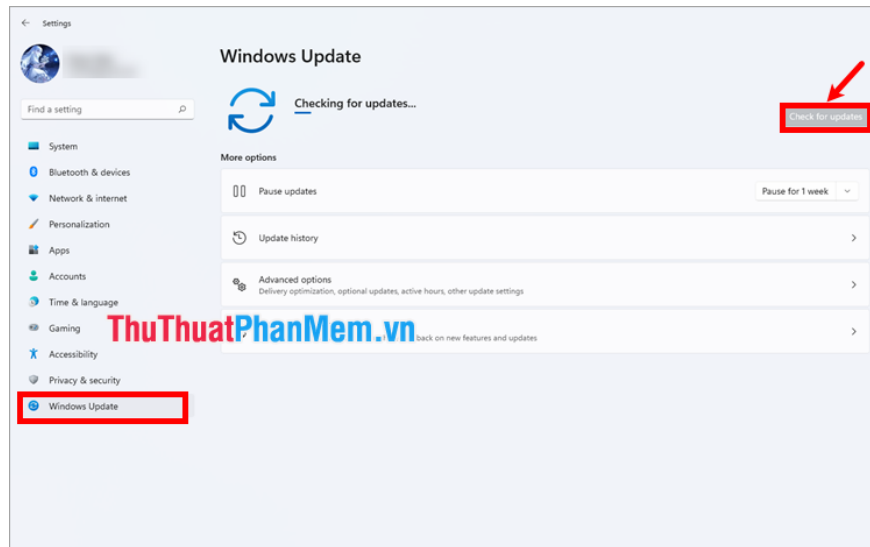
Settings

Find a setting

System
Bluetooth & devices
Network & internet
Personalization
Apps
Accounts
Time & language
Gaming
Accessibility
Privacy & security
Windows Update

Windows Update

Checking for updates...

Check for updates

More options

Pause updates
Pause for 1 week

Update history

Advanced options
Delivery optimization, optional updates, active hours, other update settings

ThuThuatPhanMem.vn
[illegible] back on new features and updates